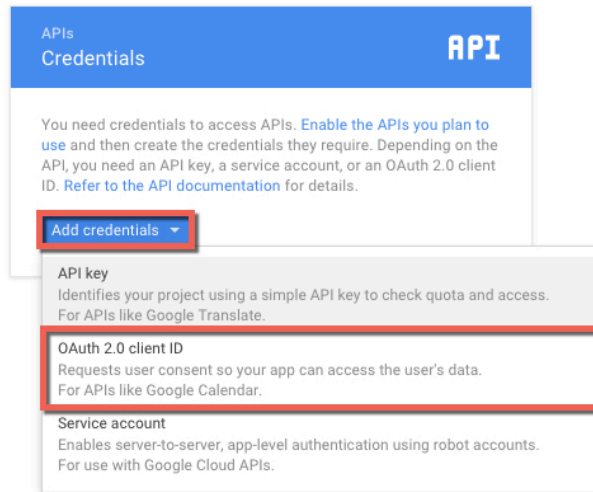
APIs
Credentials

API

You need credentials to access APIs. Enable the APIs you plan to use and then create the credentials they require. Depending on the API, you need an API key, a service account, or an OAuth 2.0 client ID. Refer to the API documentation for details.

Add credentials

API key
Identifies your project using a simple API key to check quota and access.
For APIs like Google Translate.

OAuth 2.0 client ID
Requests user consent so your app can access the user's data.
For APIs like Google Calendar.

Service account
Enables server-to-server, app-level authentication using robot accounts.
For use with Google Cloud APIs.